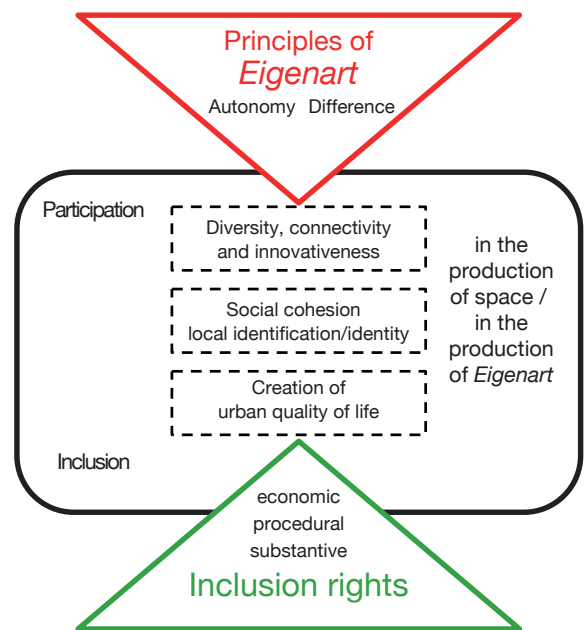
Principles of
*Eigenart*
Autonomy Difference

Participation

Diversity, connectivity and innovativeness

Social cohesion local identification/identity

Creation of urban quality of life

in the production of space / in the production of *Eigenart*

Inclusion

economic
procedural
substantive
Inclusion rights